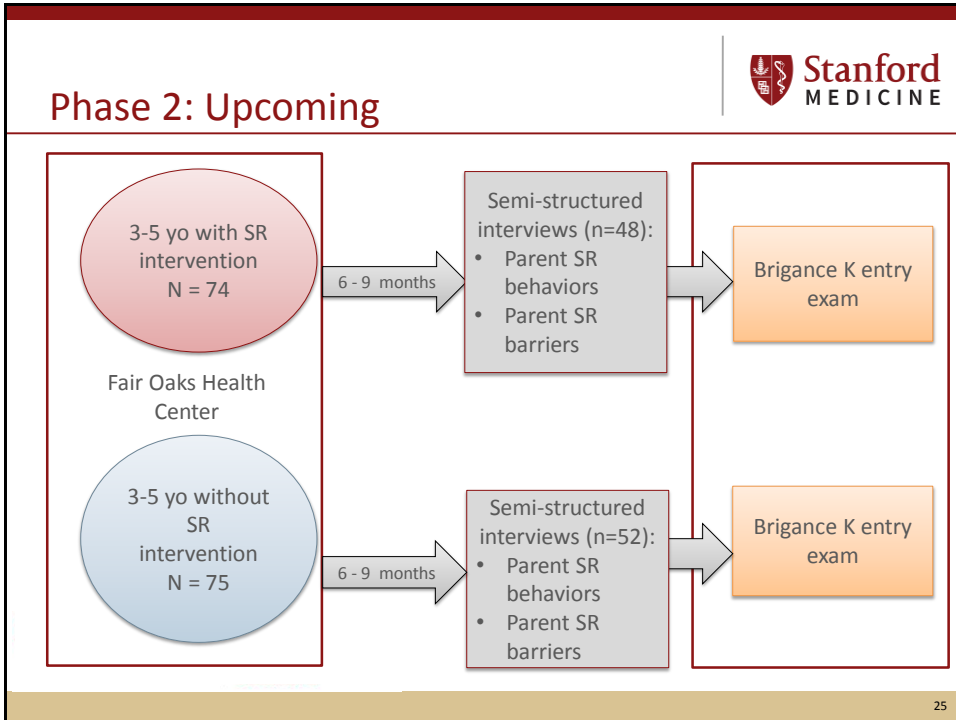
Phase 2: Upcoming

Stanford MEDICINE

3-5 yo with SR intervention N = 74

Fair Oaks Health Center

3-5 yo without SR intervention N = 75

6 - 9 months

Semi-structured interviews (n=48):
• Parent SR behaviors
• Parent SR barriers

Brigance K entry exam

6 - 9 months

Semi-structured interviews (n=52):
• Parent SR behaviors
• Parent SR barriers

Brigance K entry exam

25